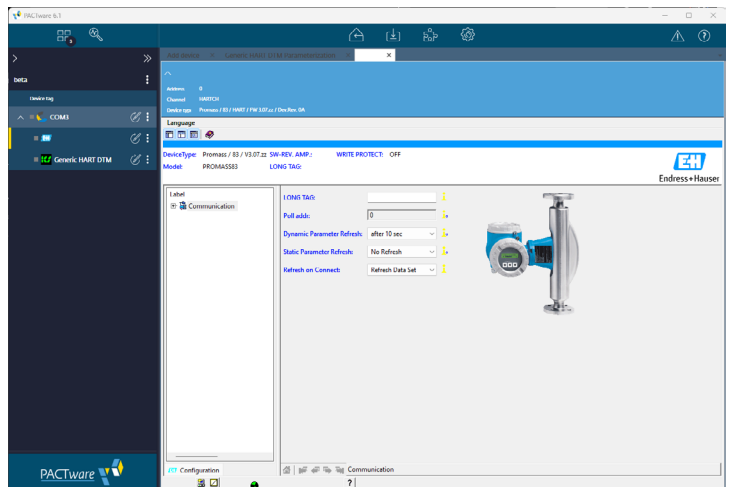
PACTware 6.1

beta

Device tag

COM3

Generic HART DTM

PACTware

Add device | Generic HART DTM Instrumentation ×

Address 0
Channel HARTCH
Device type Promass / 83 / HART / FW 3.07.zz / Dev.Rev. 0A

Language

DeviceType: Promass / 83 / V3.07.zz SW-REV. AMP.: WRITE PROTECT: OFF
Model: PROMASS83 LONG TAG:

Endress+Hauser

Label
Communication

LONG TAG:
Poll addr.: 0
Dynamic Parameter Refresh: after 10 sec
Static Parameter Refresh: No Refresh
Refresh on Connect: Refresh Data Set

Configuration

Communication

?